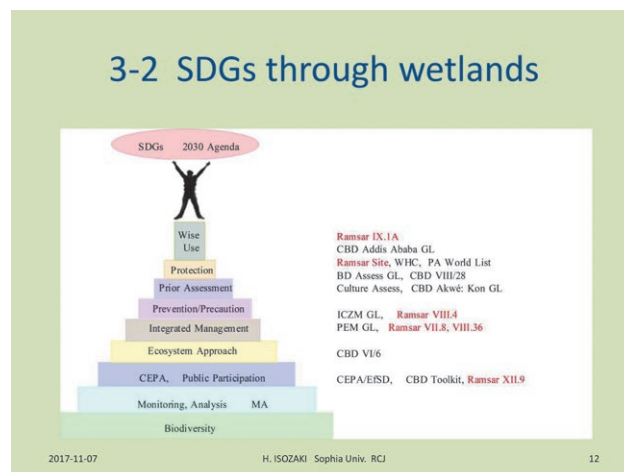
3-2 SDGs through wetlands

SDGs 2030 Agenda

Wise Use

Protection

Prior Assessment

Prevention/Precaution

Integrated Management

Ecosystem Approach

CEPA, Public Participation

Monitoring, Analysis MA

Biodiversity

Ramsar IX.1A
CBD Addis Ababa GL
Ramsar Site, WHC, PA World List
BD Assess GL, CBD VIII/28
Culture Assess, CBD Akwé: Kon GL

ICZM GL, Ramsar VIII.4
PEM GL, Ramsar VII.8, VIII.36

CBD VI/6

CEPA/EfSD, CBD Toolkit, Ramsar XII.9

2017-11-07 H. ISOZAKI Sophia Univ. RCJ 12